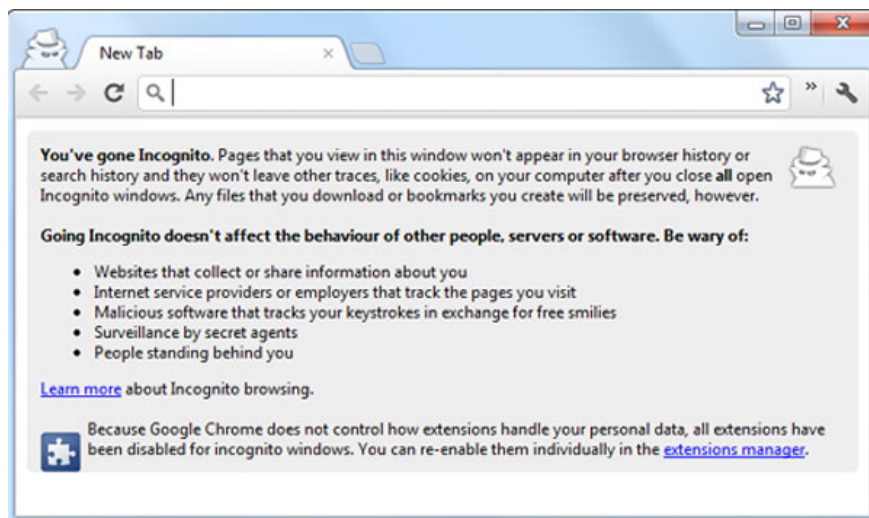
New Tab

**You've gone Incognito.** Pages that you view in this window won't appear in your browser history or search history and they won't leave other traces, like cookies, on your computer after you close **all** open Incognito windows. Any files that you download or bookmarks you create will be preserved, however.

**Going Incognito doesn't affect the behaviour of other people, servers or software. Be wary of:**

- Websites that collect or share information about you
- Internet service providers or employers that track the pages you visit
- Malicious software that tracks your keystrokes in exchange for free smilies
- Surveillance by secret agents
- People standing behind you

Learn more about Incognito browsing.

Because Google Chrome does not control how extensions handle your personal data, all extensions have been disabled for incognito windows. You can re-enable them individually in the extensions manager.